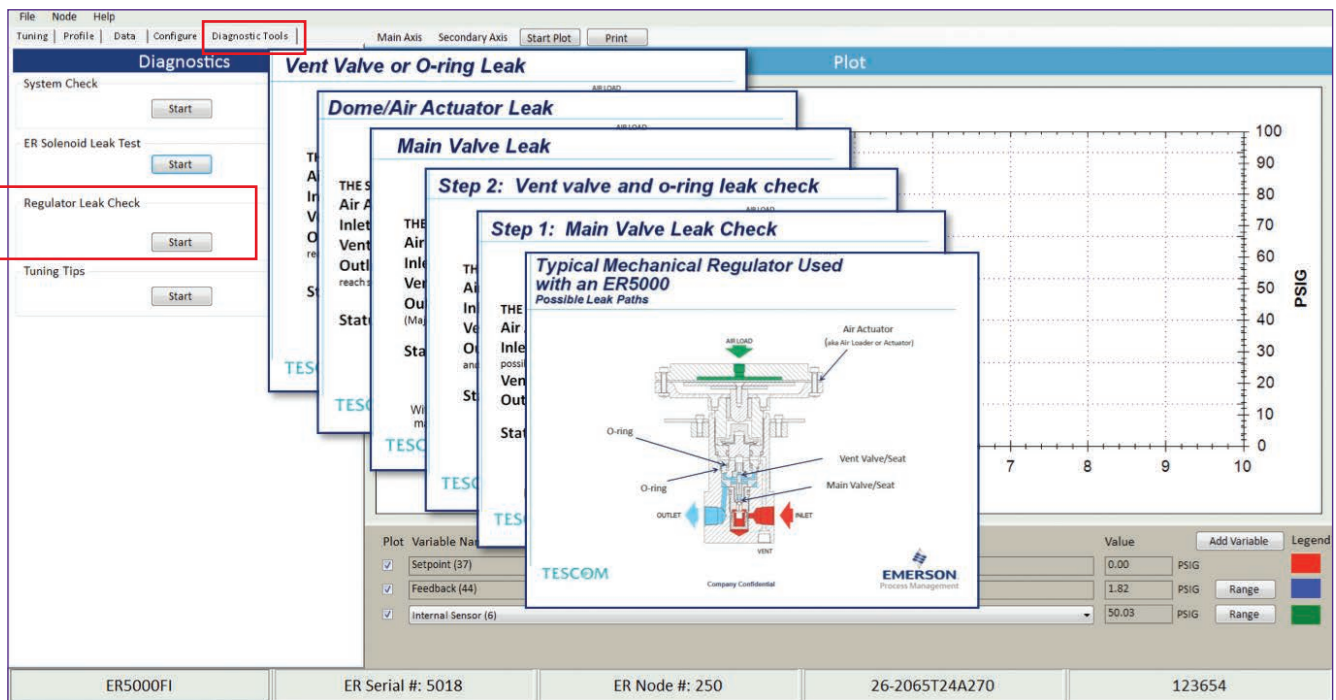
File Node Help

Tuning | Profile | Data | Configure | Diagnostic Tools

Main Axis Secondary Axis Start Plot Print

Diagnostics

System Check

Start

ER Solenoid Leak Test

Start

Regulator Leak Check

Start

Tuning Tips

Start

Plot

Vent Valve or O-ring Leak

AIR LOAD

TH
A
In
V
O
re
St

TESC

Dome/Air Actuator Leak

AIR LOAD

THE S
Air A
Inlet
Vent
Outl
reach s

Statu

TESC

Main Valve Leak

AIR LOAD

THE
Air
Inle
Ven
Ou
(Maj

Sta

Wi
m

TESC

Step 2: Vent valve and o-ring leak check

AIR LOAD

TH
Ai
In
Ve
Ou
an

St

TESC

Step 1: Main Valve Leak Check

AIR LOAD

THE
Air
Inle
possi
Ven
Out

Stat

TES

Typical Mechanical Regulator Used with an ER5000

Possible Leak Paths

Air Actuator
(aka Air Loader or Actuator)

AIR LOAD

O-ring

Vent Valve/Seat

O-ring

Main Valve/Seat

OUTLET

INLET

VENT

TESCOM

Company Confidential

EMERSON
Process Management

100
90
80
70
60
50
40
30
20
10
0

PSIG

7 8 9 10

Plot Variable Na

Value Add Variable Legend

| | | | | |
|---|---|---|---|---|
| ✓ | Setpoint (37) | 0.00 | PSIG | |
| ✓ | Feedback (44) | 1.82 | PSIG | Range |
| ✓ | Internal Sensor (6) | 50.03 | PSIG | Range |

ER5000FI | ER Serial #: 5018 | ER Node #: 250 | 26-2065T24A270 | 123654